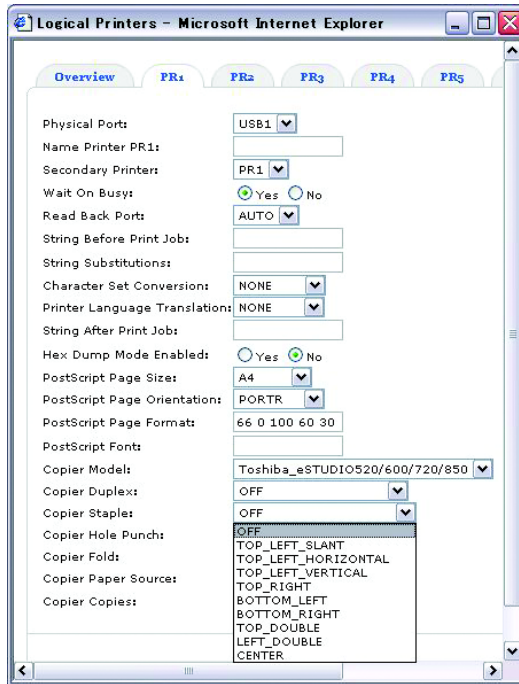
Logical Printers - Microsoft Internet Explorer

Overview PR1 PR2 PR3 PR4 PR5

Physical Port: USB1
Name Printer PR1:
Secondary Printer: PR1
Wait On Busy: Yes No
Read Back Port: AUTO
String Before Print Job:
String Substitutions:
Character Set Conversion: NONE
Printer Language Translation: NONE
String After Print Job:
Hex Dump Mode Enabled: Yes No
PostScript Page Size: A4
PostScript Page Orientation: PORTR
PostScript Page Format: 66 0 100 60 30
PostScript Font:
Copier Model: Toshiba_eSTUDIO520/600/720/850
Copier Duplex: OFF
Copier Staple: OFF
Copier Hole Punch:
Copier Fold:
Copier Paper Source:
Copier Copies:

OFF
TOP_LEFT_SLANT
TOP_LEFT_HORIZONTAL
TOP_LEFT_VERTICAL
TOP_RIGHT
BOTTOM_LEFT
BOTTOM_RIGHT
TOP_DOUBLE
LEFT_DOUBLE
CENTER